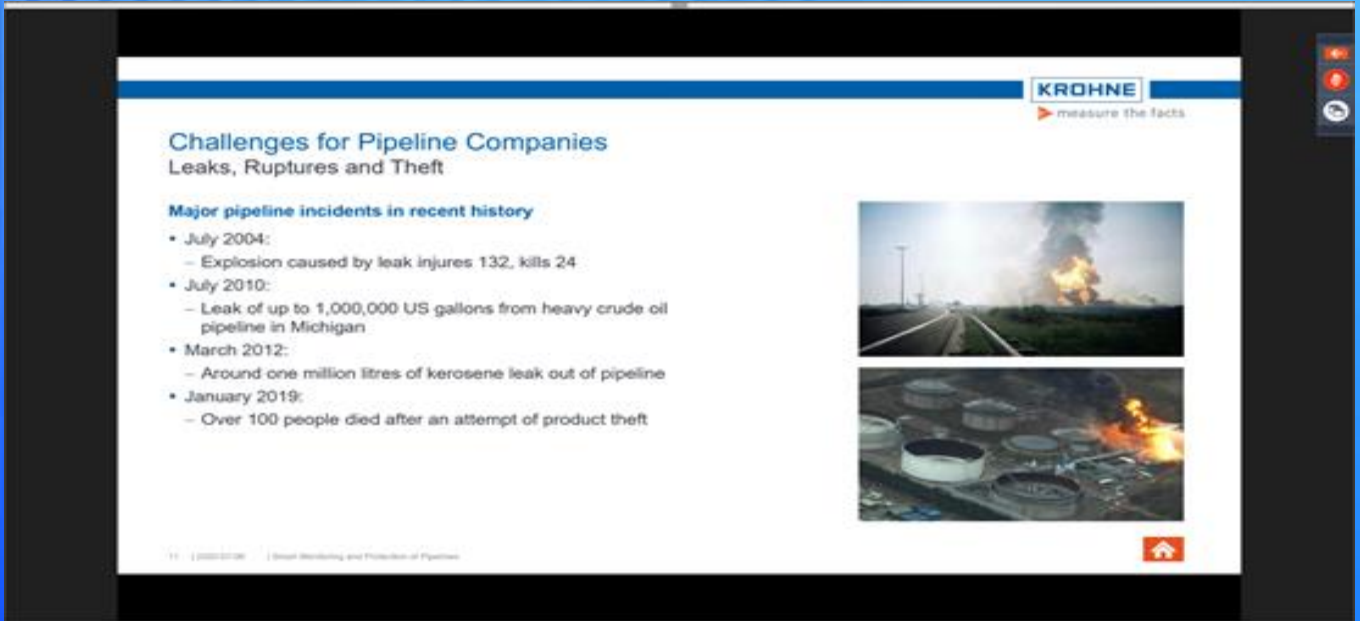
KROHNE
measure the facts

Challenges for Pipeline Companies
Leaks, Ruptures and Theft

Major pipeline incidents in recent history

• July 2004:
– Explosion caused by leak injures 132, kills 24
• July 2010:
– Leak of up to 1,000,000 US gallons from heavy crude oil pipeline in Michigan
• March 2012:
– Around one million litres of kerosene leak out of pipeline
• January 2019:
– Over 100 people died after an attempt of product theft

11 | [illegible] | Smart Monitoring and Protection of Pipelines